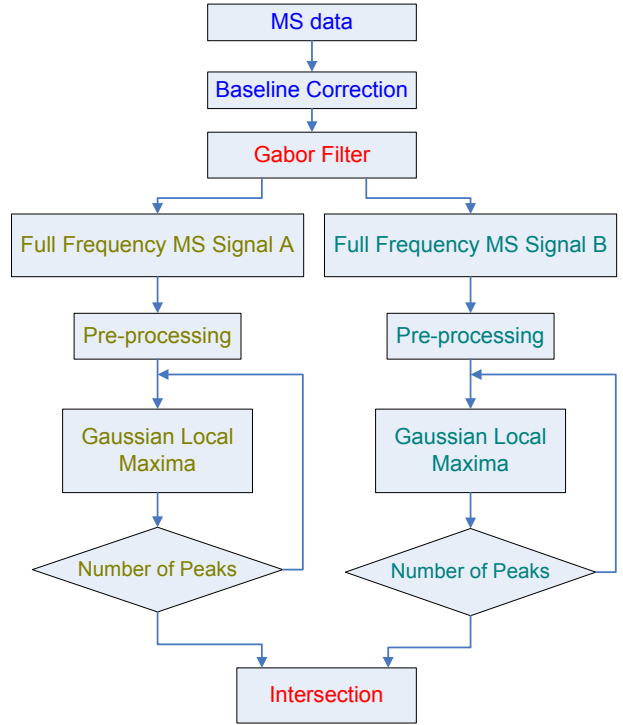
MS data

Baseline Correction

Gabor Filter

Full Frequency MS Signal A

Pre-processing

Gaussian Local Maxima

Number of Peaks

Full Frequency MS Signal B

Pre-processing

Gaussian Local Maxima

Number of Peaks

Intersection